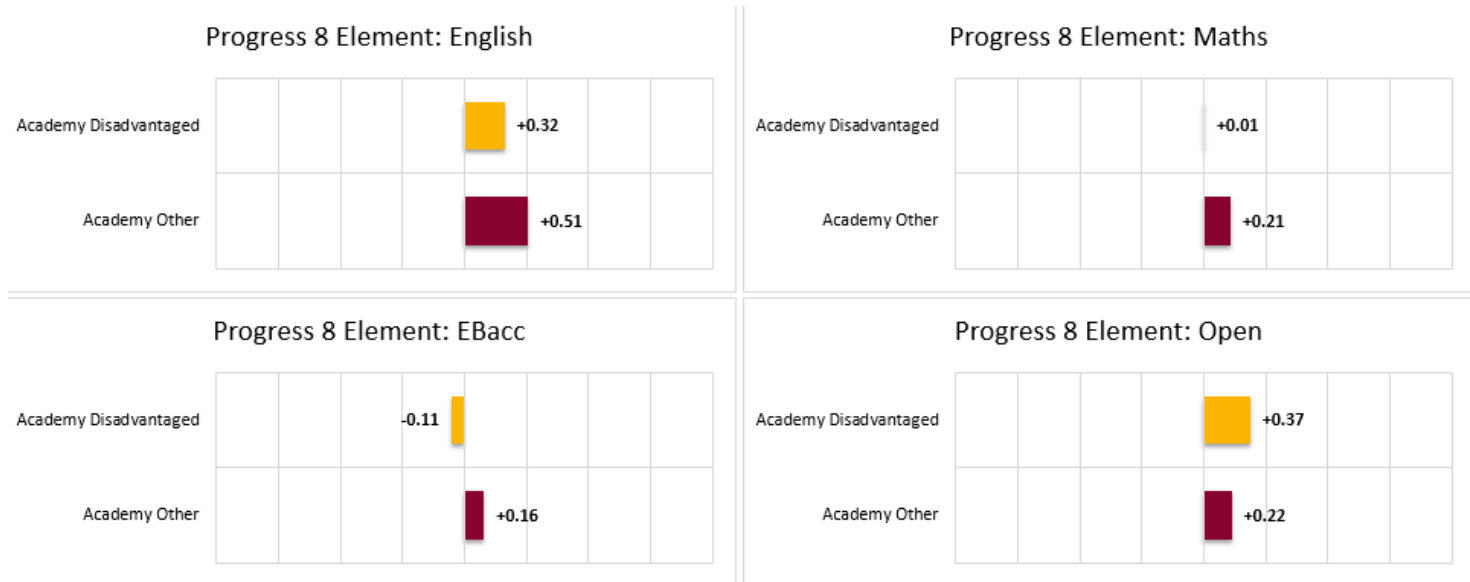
Progress 8 Element: English

Academy Disadvantaged +0.32

Academy Other +0.51

Progress 8 Element: Maths

Academy Disadvantaged +0.01

Academy Other +0.21

Progress 8 Element: EBacc

Academy Disadvantaged -0.11

Academy Other +0.16

Progress 8 Element: Open

Academy Disadvantaged +0.37

Academy Other +0.22